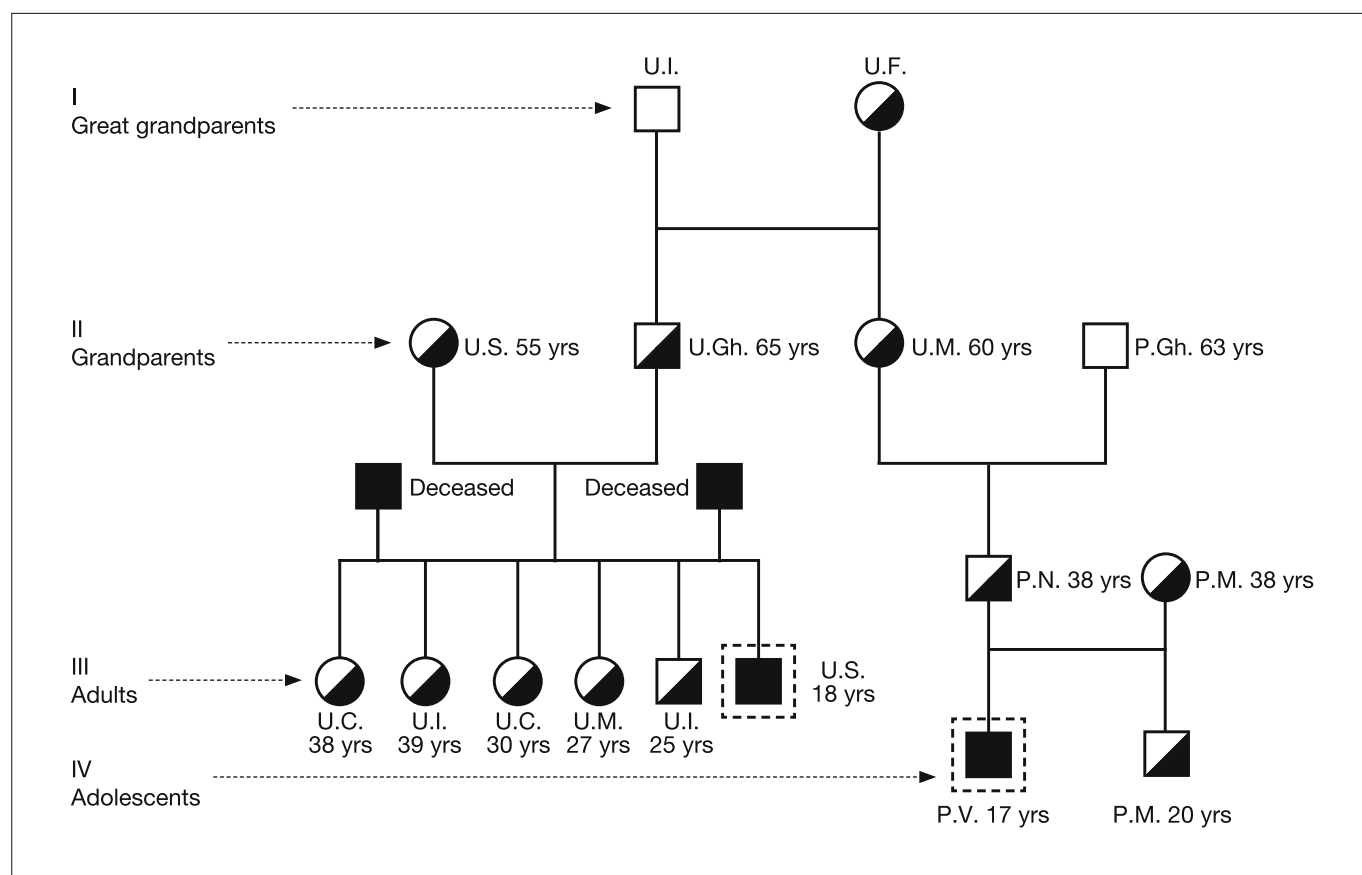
I
Great grandparents

U.I.

U.F.

II
Grandparents

U.S. 55 yrs

U.Gh. 65 yrs

U.M. 60 yrs

P.Gh. 63 yrs

Deceased

Deceased

P.N. 38 yrs

P.M. 38 yrs

III
Adults

U.C. 38 yrs

U.I. 39 yrs

U.C. 30 yrs

U.M. 27 yrs

U.I. 25 yrs

U.S. 18 yrs

IV
Adolescents

P.V. 17 yrs

P.M. 20 yrs